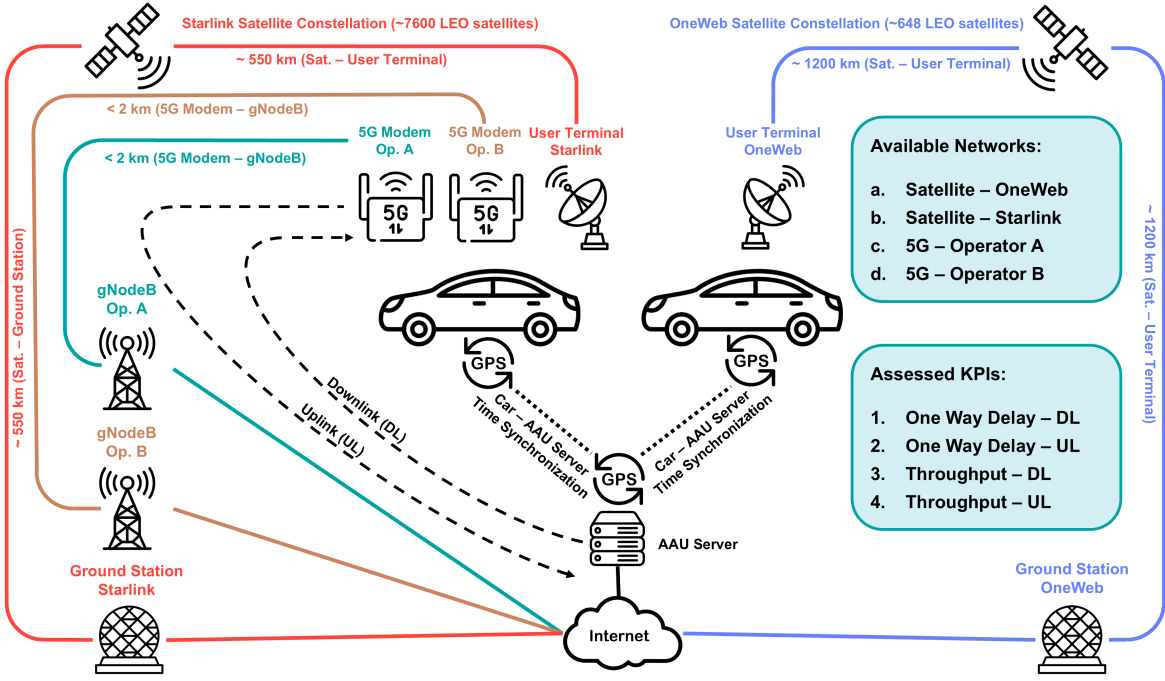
Starlink Satellite Constellation (~7600 LEO satellites)

~ 550 km (Sat. – User Terminal)

< 2 km (5G Modem – gNodeB)

< 2 km (5G Modem – gNodeB)

5G Modem Op. A

5G Modem Op. B

User Terminal Starlink

5G

5G

OneWeb Satellite Constellation (~648 LEO satellites)

~ 1200 km (Sat. – User Terminal)

User Terminal OneWeb

Available Networks:

a. Satellite – OneWeb
b. Satellite – Starlink
c. 5G – Operator A
d. 5G – Operator B

~ 1200 km (Sat. – User Terminal)

~ 550 km (Sat. – Ground Station)

gNodeB Op. A

GPS

GPS

Assessed KPIs:

1. One Way Delay – DL
2. One Way Delay – UL
3. Throughput – DL
4. Throughput – UL

Downlink (DL)

Uplink (UL)

Car – AAU Server Time Synchronization

Car – AAU Server Time Synchronization

GPS

gNodeB Op. B

AAU Server

Ground Station Starlink

Internet

Ground Station OneWeb